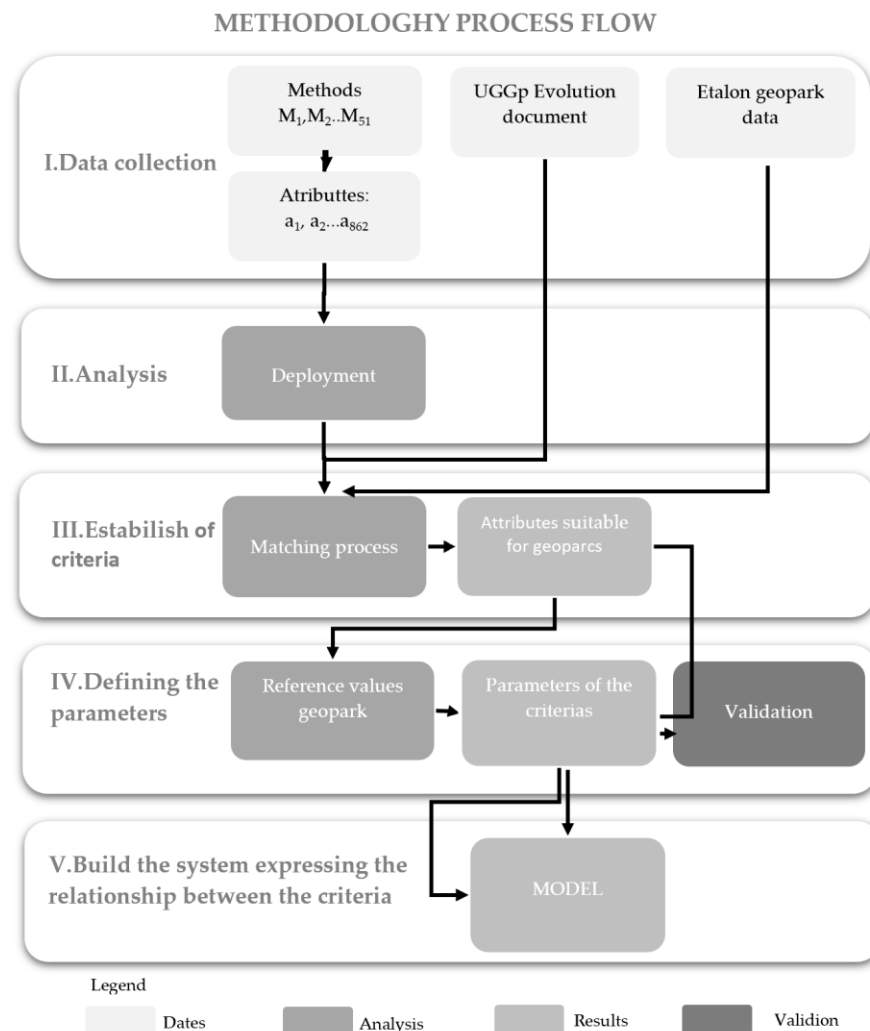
METHODOLOGHY PROCESS FLOW

I.Data collection

Methods $M_1$,$M_2$..$M_{51}$

Atributtes: $a_1$, $a_2$...$a_{862}$

UGGp Evolution document

Etalon geopark data

II.Analysis

Deployment

III.Estabilish of criteria

Matching process

Attributes suitable for geoparcs

IV.Defining the parameters

Reference values geopark

Parameters of the criterias

Validation

V.Build the system expressing the relationship between the criteria

MODEL

Legend

Dates

Analysis

Results

Validion